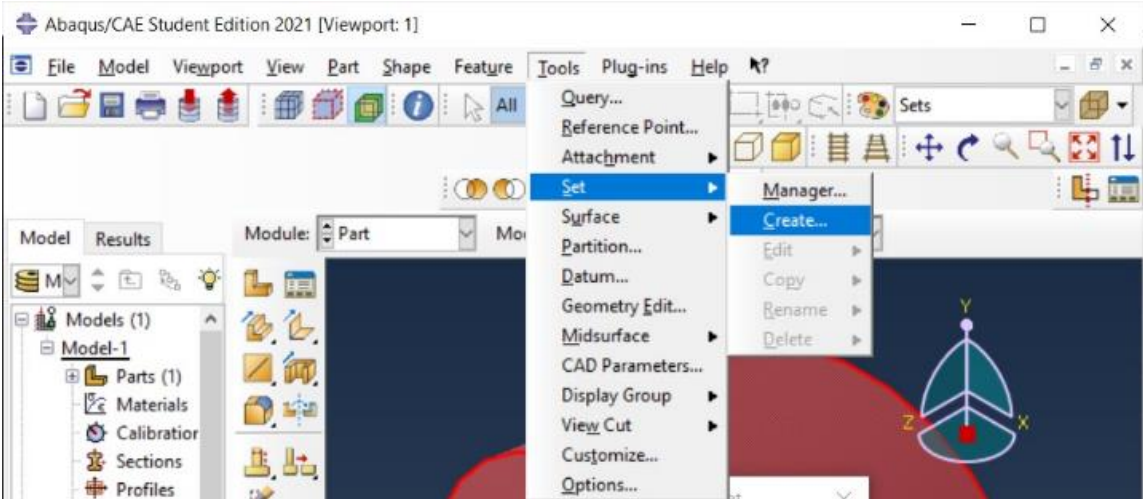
Abaqus/CAE Student Edition 2021 [Viewport: 1]

File Model Viewport View Part Shape Feature Tools Plug-ins Help

All

Sets

Query...
Reference Point...
Attachment
Set
Surface
Partition...
Datum...
Geometry Edit...
Midsurface
CAD Parameters...
Display Group
View Cut
Customize...
Options...

Manager...
Create...
Edit
Copy
Rename
Delete

Model Results

Module: Part

Mo

Models (1)
Model-1
Parts (1)
Materials
Calibration
Sections
Profiles

Y
Z
X